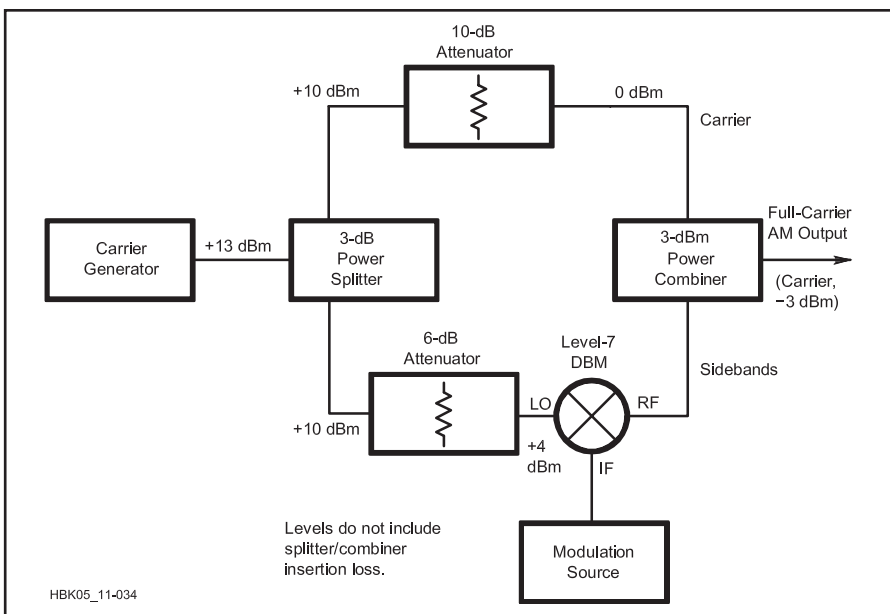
10-dB Attenuator

+10 dBm

0 dBm

Carrier

Full-Carrier AM Output

Carrier Generator

+13 dBm

3-dB Power Splitter

3-dBm Power Combiner

(Carrier, −3 dBm)

6-dB Attenuator

Level-7 DBM

Sidebands

LO

RF

+10 dBm

+4 dBm

IF

Levels do not include splitter/combiner insertion loss.

Modulation Source

HBK05_11-034